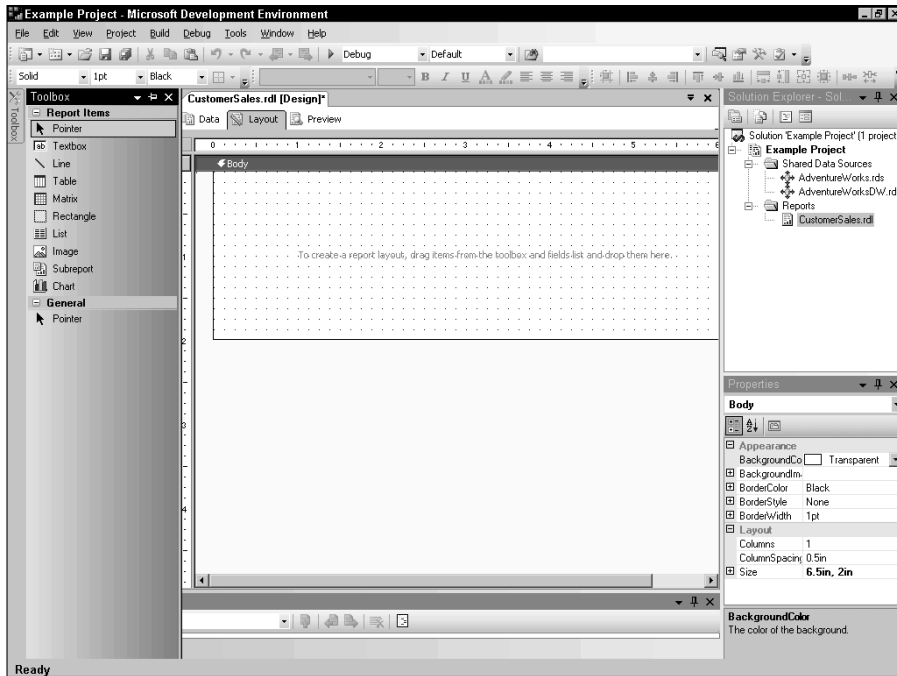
Example Project - Microsoft Development Environment

File Edit View Project Build Debug Tools Window Help

Debug Default

Solid 1pt Black

Toolbox

Report Items
Pointer
Textbox
Line
Table
Matrix
Rectangle
List
Image
Subreport
Chart
General
Pointer

CustomerSales.rdl [Design]*

Data Layout Preview

0 1 2 3 4 5

Body

To create a report layout, drag items from the toolbox and fields list and drop them here.

1
2
3
4

Solution Explorer - Sol...

Solution 'Example Project' (1 project
Example Project
Shared Data Sources
AdventureWorks.rds
AdventureWorksDW.rd
Reports
CustomerSales.rdl

Properties

Body

| | |
|---|---|
| Appearance | |
| BackgroundCo | Transparent |
| BackgroundIm | |
| BorderColor | Black |
| BorderStyle | None |
| BorderWidth | 1pt |
| Layout | |
| Columns | 1 |
| ColumnSpacin | 0.5in |
| Size | 6.5in, 2in |

BackgroundColor
The color of the background.

Ready